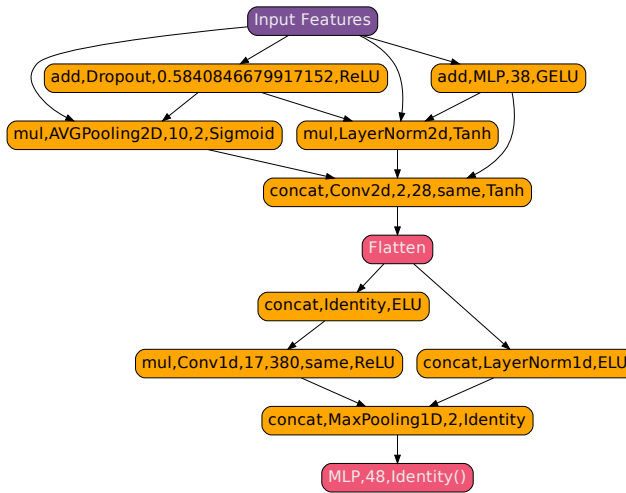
Input Features

add,Dropout,0.5840846679917152,ReLU

add,MLP,38,GELU

mul,AVGPooling2D,10,2,Sigmoid

mul,LayerNorm2d,Tanh

concat,Conv2d,2,28,same,Tanh

Flatten

concat,Identity,ELU

mul,Conv1d,17,380,same,ReLU

concat,LayerNorm1d,ELU

concat,MaxPooling1D,2,Identity

MLP,48,Identity()